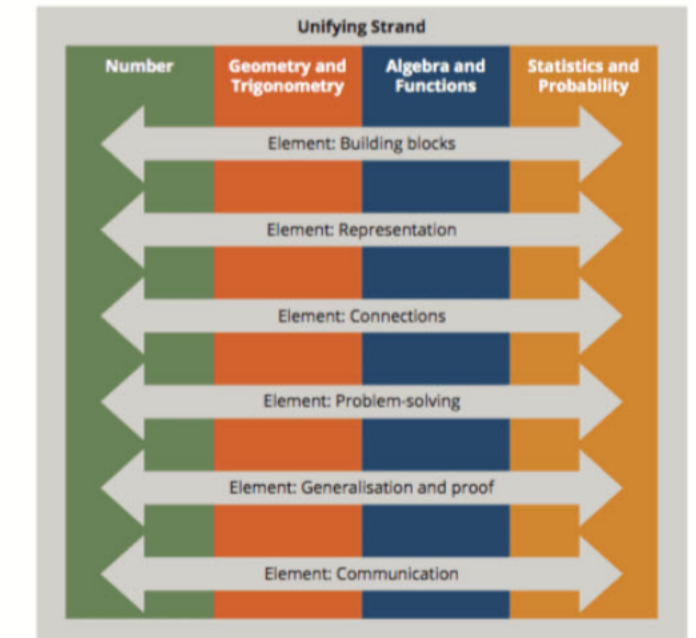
Unifying Strand

Number

Geometry and Trigonometry

Algebra and Functions

Statistics and Probability

Element: Building blocks

Element: Representation

Element: Connections

Element: Problem-solving

Element: Generalisation and proof

Element: Communication